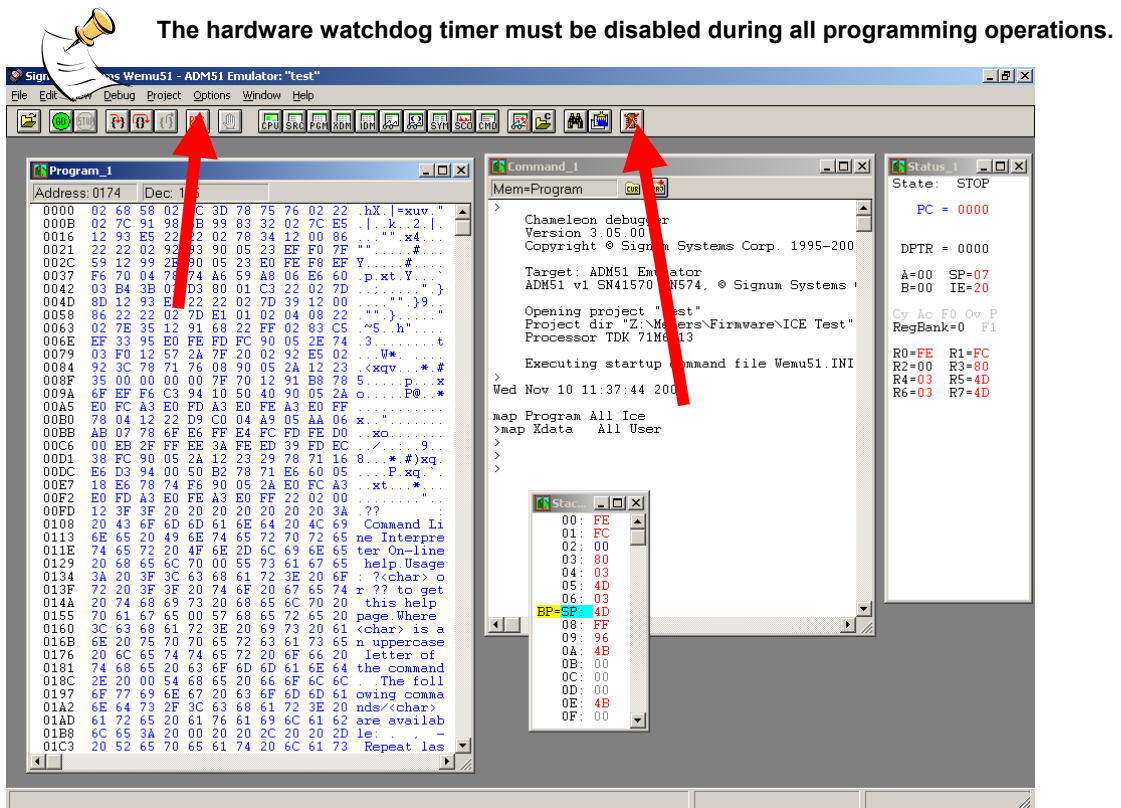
The hardware watchdog timer must be disabled during all programming operations.

Sign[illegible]ms Wemu51 - ADM51 Emulator: "test"

File Edit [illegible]w Debug Project Options Window Help

CPU SRC PGM XDM IDM SYM SCO CMD

Program_1

Address: 0174 Dec: 1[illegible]6

0000 02 68 58 02 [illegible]C 3D 78 75 76 02 22 .hX.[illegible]|=xuv."
000B 02 7C 91 98 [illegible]B 99 83 32 02 7C E5 .|..k..2.|.
0016 12 93 E5 22 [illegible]2 02 78 34 12 00 86 ..."".x4...
0021 22 22 02 92 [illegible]3 90 05 23 EF F0 7F "".....#...
002C 59 12 99 2E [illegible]90 05 23 E0 FE F8 EF Y.....#...
0037 F6 70 04 78 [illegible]74 A6 59 A8 06 E6 60 .p.xt.Y...`
0042 03 B4 3B 0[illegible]D3 80 01 C3 22 02 7D ...;....".}
004D 8D 12 93 E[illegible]E 22 22 02 7D 39 12 00 ....."".}9..
0058 86 22 22 02 7D E1 01 02 04 08 22 .""..}....."
0063 02 7E 35 12 91 68 22 FF 02 83 C5 .~5..h"....
006E EF 33 95 E0 FE FD FC 90 05 2E 74 .3.........t
0079 03 F0 12 57 2A 7F 20 02 92 E5 02 ...W*. ....
0084 92 3C 78 71 76 08 90 05 2A 12 23 .<xqv...*.#
008F 35 00 00 00 00 7F 70 12 91 B8 78 5.......p...x
009A 6F EF F6 C3 94 10 50 40 90 05 2A o.....P@..*
00A5 E0 FC A3 E0 FD A3 E0 FE A3 E0 FF ...........
00B0 78 04 12 22 D9 C0 04 A9 05 AA 06 x.."........
00BB AB 07 78 6F E6 FF E4 FC FD FE D0 ..xo.......
00C6 00 EB 2F FF EE 3A FE ED 39 FD EC ../..:..9..
00D1 38 FC 90 05 2A 12 23 29 78 71 16 8...*.#)xq.
00DC E6 D3 94 00 50 B2 78 71 E6 60 05 ....P.xq.`.
00E7 18 E6 78 74 F6 90 05 2A E0 FC A3 ..xt...*...
00F2 E0 FD A3 E0 FE A3 E0 FF 22 02 00 ........"..
00FD 12 3F 3F 20 20 20 20 20 20 3A .?? :
0108 20 43 6F 6D 6D 61 6E 64 20 4C 69 Command Li
0113 6E 65 20 49 6E 74 65 72 70 72 65 ne Interpre
011E 74 65 72 20 4F 6E 2D 6C 69 6E 65 ter On-line
0129 20 68 65 6C 70 00 55 73 61 67 65 help.Usage
0134 3A 20 3F 3C 63 68 61 72 3E 20 6F : ?<char> o
013F 72 20 3F 3F 20 74 6F 20 67 65 74 r ?? to get
014A 20 74 68 69 73 20 68 65 6C 70 20 this help
0155 70 61 67 65 00 57 68 65 72 65 20 page.Where
0160 3C 63 68 61 72 3E 20 69 73 20 61 <char> is a
016B 6E 20 75 70 70 65 72 63 61 73 65 n uppercase
0176 20 6C 65 74 74 65 72 20 6F 66 20 letter of
0181 74 68 65 20 63 6F 6D 6D 61 6E 64 the command
018C 2E 20 00 54 68 65 20 66 6F 6C 6C . .The foll
0197 6F 77 69 6E 67 20 63 6F 6D 6D 61 owing comma
01A2 6E 64 73 2F 3C 63 68 61 72 3E 20 nds/<char>
01AD 61 72 65 20 61 76 61 69 6C 61 62 are availab
01B8 6C 65 3A 20 00 20 20 2C 20 20 2D le: . , -
01C3 20 52 65 70 65 61 74 20 6C 61 73 Repeat las

Command_1

Mem=Program

>
Chameleon debugger
Version 3.05.00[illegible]
Copyright © Signum Systems Corp. 1995-200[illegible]

Target: ADM51 Em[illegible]ator
ADM51 v1 SN41570 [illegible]N574, © Signum Systems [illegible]

Opening project "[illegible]est"
Project dir "Z:\M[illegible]ers\Firmware\ICE Test"
Processor TDK 71M6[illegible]13

Executing startup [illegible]ommand file Wemu51.INI
>
Wed Nov 10 11:37:44 200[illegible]

map Program All Ice
>map Xdata All User
>
>
>

Stac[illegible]

00: FE
01: FC
02: 00
03: 80
04: 03
05: 4D
06: 03
BP=SP: 4D
08: FF
09: 96
0A: 4B
0B: 00
0C: 00
0D: 00
0E: 4B
0F: 00

Status_1

State: STOP

PC = 0000

DPTR = 0000

A=00 SP=07
B=00 IE=20

Cy Ac F0 Ov P
RegBank=0 F1

R0=FE R1=FC
R2=00 R3=80
R4=03 R5=4D
R6=03 R7=4D